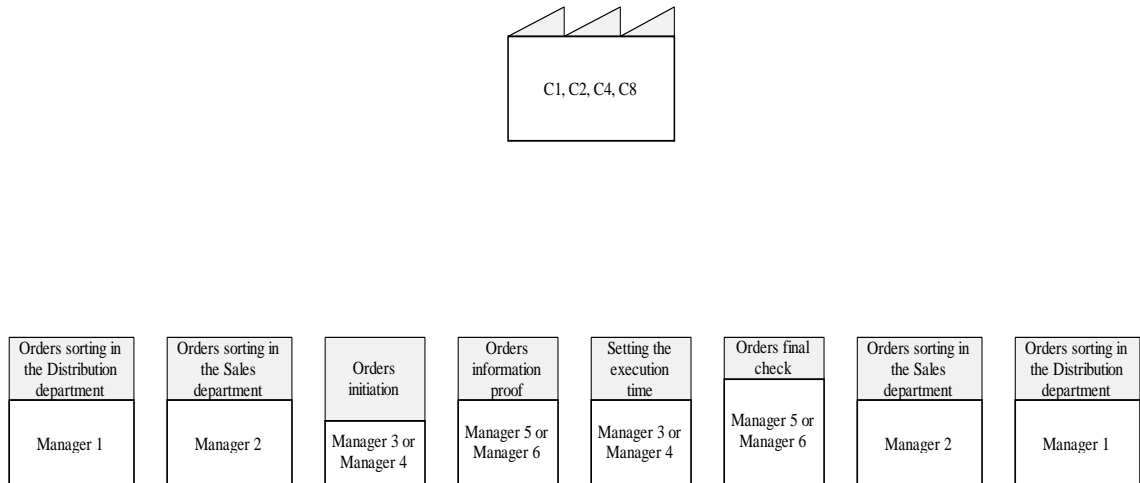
C1, C2, C4, C8

Orders sorting in the Distribution department

Manager 1

Orders sorting in the Sales department

Manager 2

Orders initiation

Manager 3 or Manager 4

Orders information proof

Manager 5 or Manager 6

Setting the execution time

Manager 3 or Manager 4

Orders final check

Manager 5 or Manager 6

Orders sorting in the Sales department

Manager 2

Orders sorting in the Distribution department

Manager 1